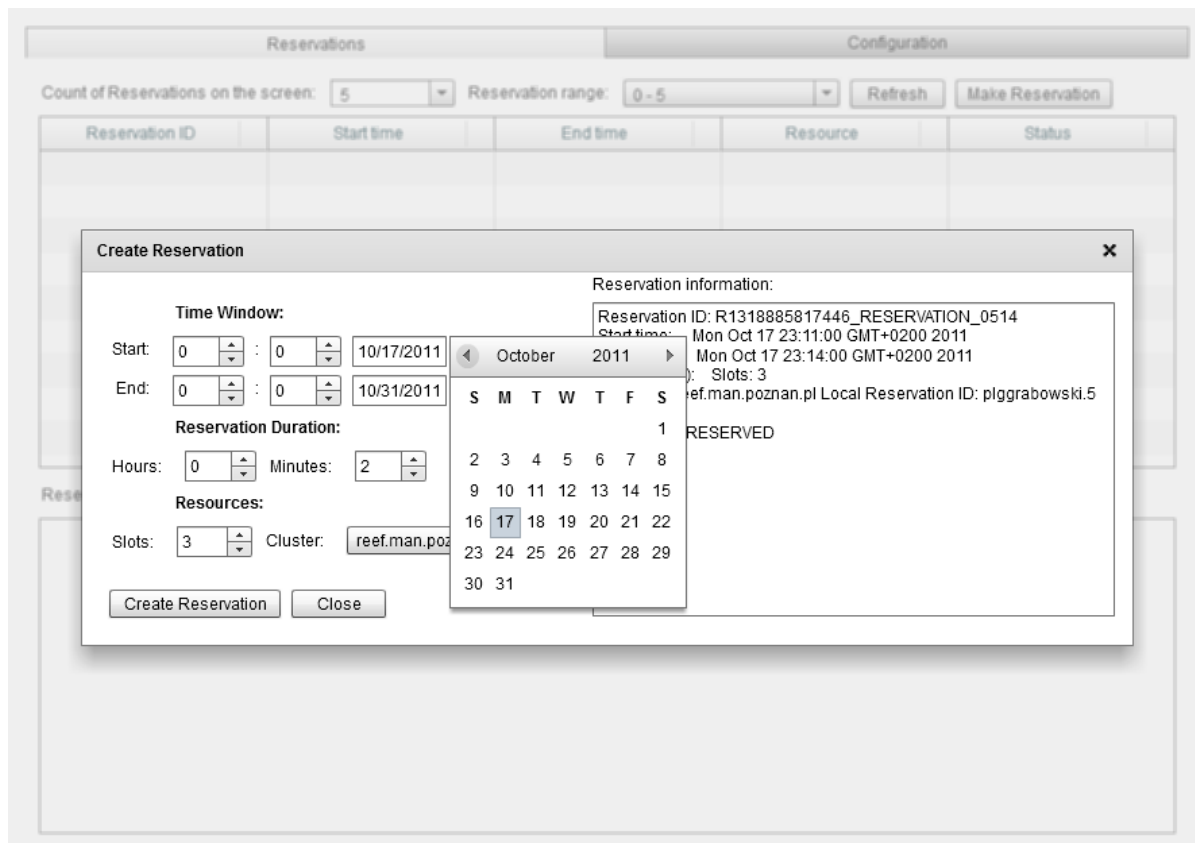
Reservations

Configuration

Count of Reservations on the screen: 5

Reservation range: 0 - 5

Refresh

Make Reservation

| Reservation ID | Start time | End time | Resource | Status |
|---|---|---|---|---|

Rese

Create Reservation

×

Time Window:

Start: 0 : 0 10/17/2011

End: 0 : 0 10/31/2011

Reservation Duration:

Hours: 0 Minutes: 2

Resources:

Slots: 3 Cluster: reef.man.poz

Create Reservation Close

October 2011

| S | M | T | W | T | F | S |
|---|---|---|---|---|---|---|
| | | | | | | 1 |
| 2 | 3 | 4 | 5 | 6 | 7 | 8 |
| 9 | 10 | 11 | 12 | 13 | 14 | 15 |
| 16 | 17 | 18 | 19 | 20 | 21 | 22 |
| 23 | 24 | 25 | 26 | 27 | 28 | 29 |
| 30 | 31 | | | | | |

Reservation information:

Reservation ID: R1318885817446_RESERVATION_0514
Start time: Mon Oct 17 23:11:00 GMT+0200 2011
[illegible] Mon Oct 17 23:14:00 GMT+0200 2011
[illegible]): Slots: 3
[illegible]eef.man.poznan.pl Local Reservation ID: plggrabowski.5
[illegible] RESERVED